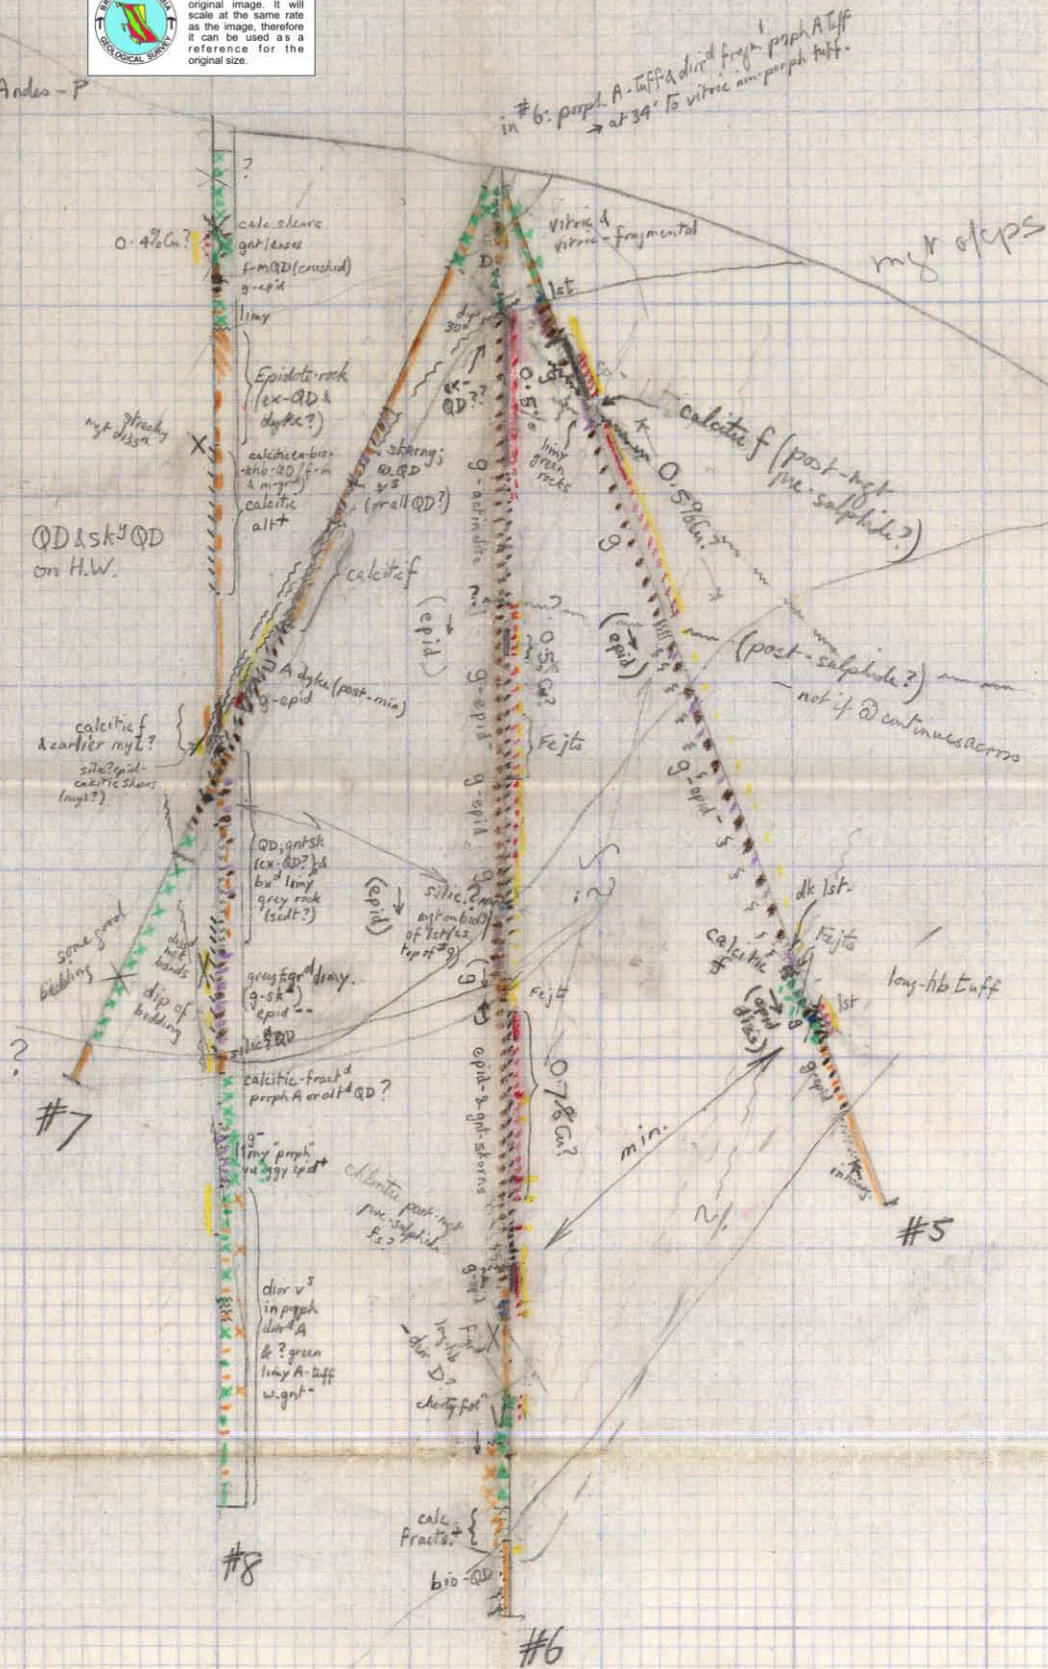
GEOLOGICAL SURVEY

original image. It will scale at the same rate as the image, therefore it can be used as a reference for the original size.

Andes - P

in #6: porph A-tuff & dir'd fragm' porph A tuff at 34° to vitric non-porph tuff.

myt o/cps

?

0.4% Cu?

calc shears
gnt lenses
f-m QD (crushed)
g-epid

limy

Epidote-rock
(ex-QD & dyke?)

streaky myt dissn

calcite-ex-bio-hb QD/f-m & m-gr
calcitic alt$^n$

QD & sk$^d$ QD on H.W.

vitric & vitric-fragmental

lst

dyke 300

ex-QD?

0.5%

0.5%

limy green rocks

calcite f (post-myt pre-sulphide?)

0.5% Cu?

shearing; ex-QD v$^s$ (small QD?)

calcite f

g-actinolite

g

(epid)

0.3% Cu?

(epid)

(post-sulphide?)

not f @ continues across

A dyke (post-min)

g-epid

calcitic f & earlier myt?

silic? epid-calcitic shears (myt?)

g-epid

Fe jts

g-epid

g-epid s

QD; gnt sk (ex-QD?) & bx$^d$ limy grey rock (sed?)

(epid)

silic? myt on bdd$^g$ of lst/ts, top of #8

dk lst.

Fe jts

calcitic f

some good bedding

dip of bedding

grey f-gr$^d$ limy (g-sk$^d$) epid

silic? QD

g

Fe jt

(epid diss)

lst

long-hb tuff

?

calcitic-fract$^d$ porph A or alt$^d$ QD?

epid-& gnt-skarns

0.7% Cu?

#7

min.

g-epid

g-limy "porph" vuggy epid$^t$

chlorite post-myt pre-sulphide f$_s$?

#5

dior v$^s$ in porph dior$^d$ A & ? green limy A-tuff w. gnt

g-epid

limy ½ dior D?

cherty fol$^n$

calc fracts$^+$

bio-QD

#8

#6